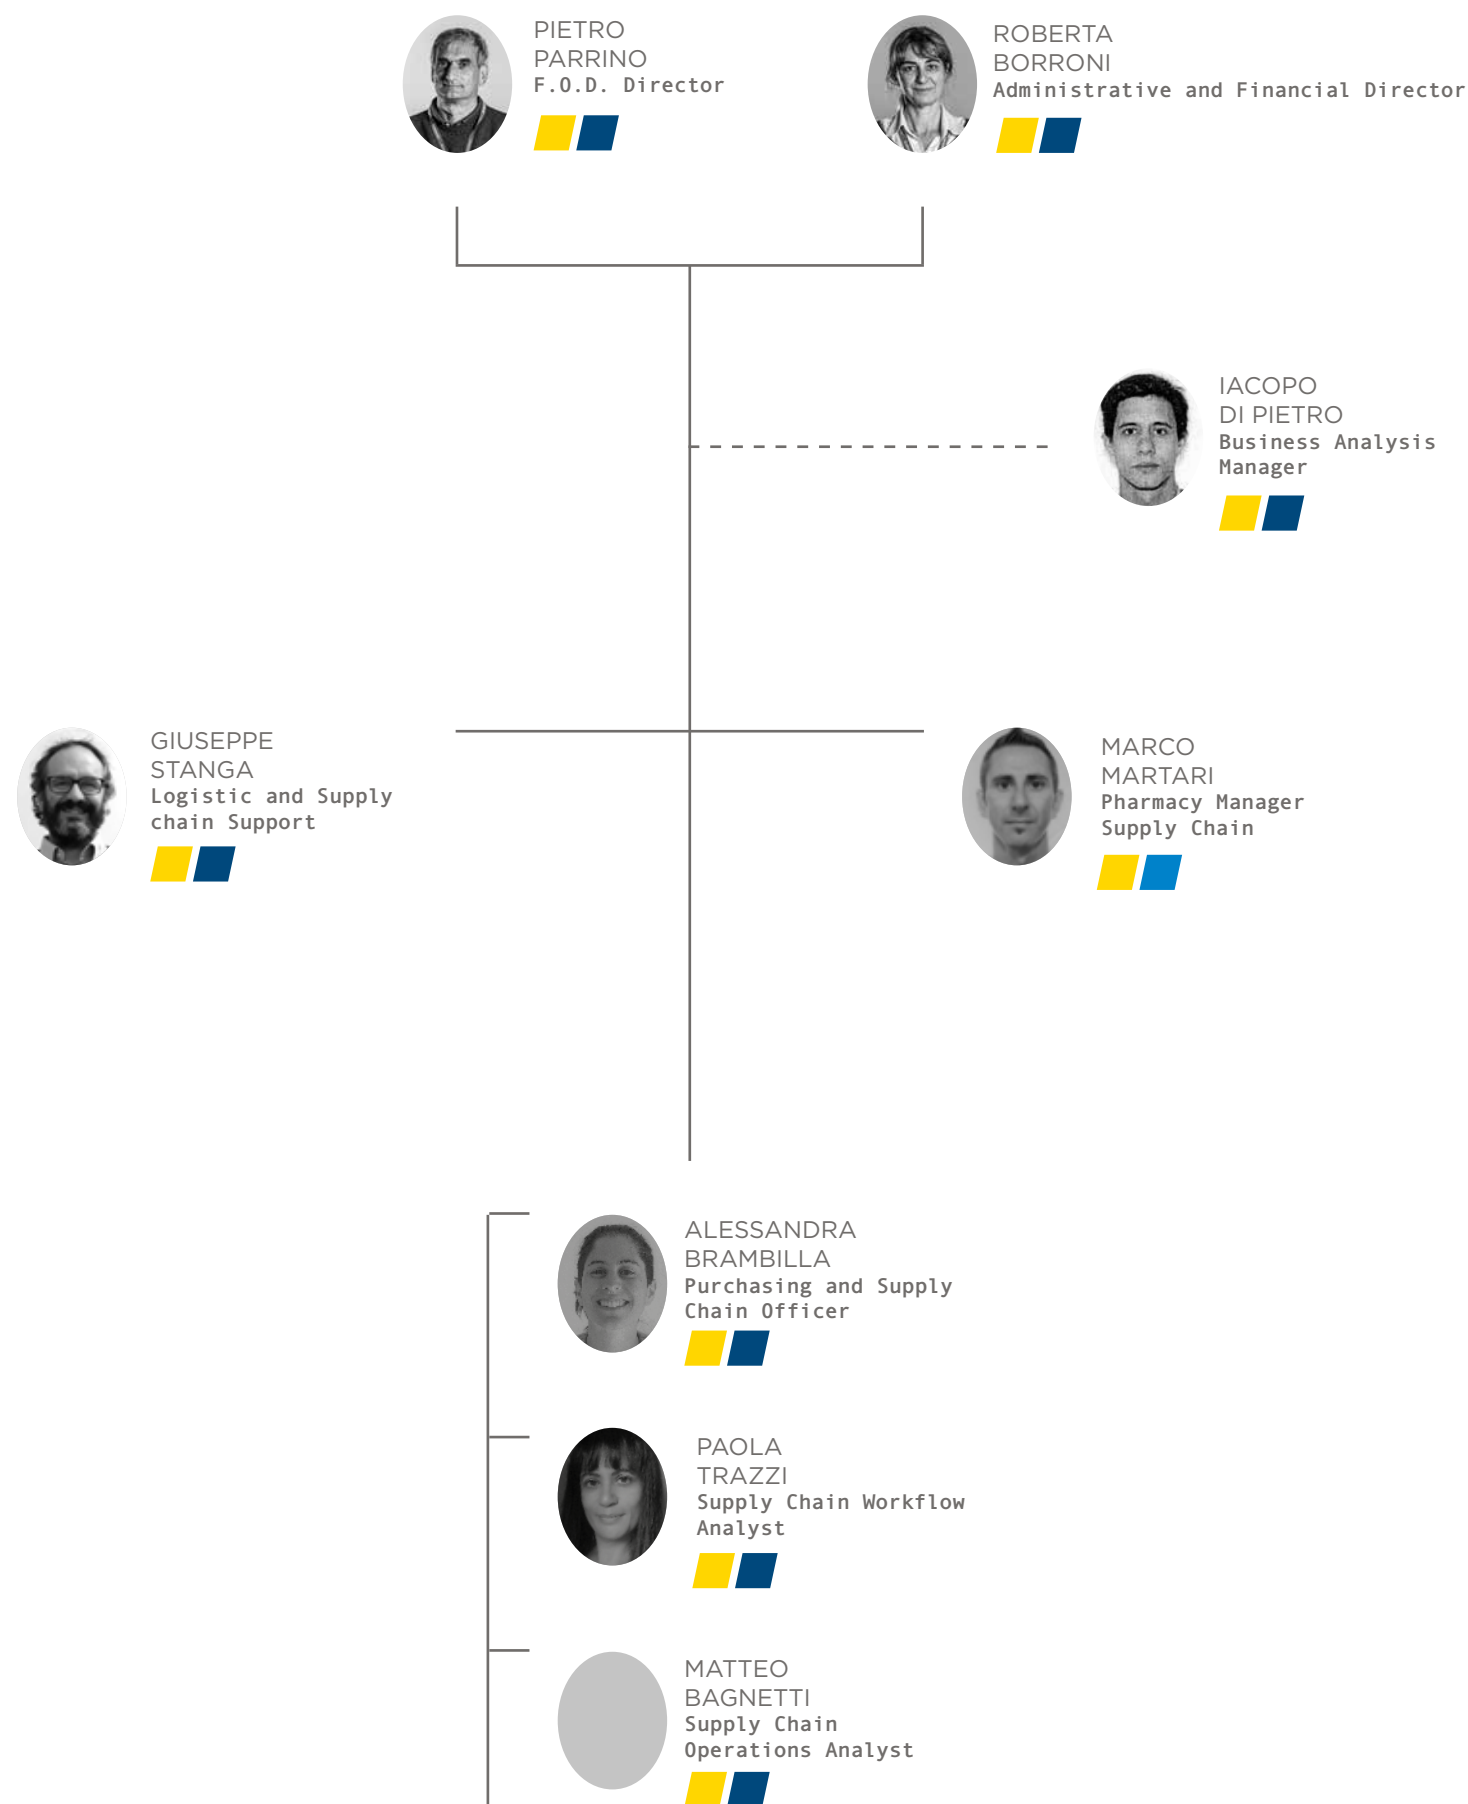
PIETRO PARRINO
F.O.D. Director

ROBERTA BORRONI
Administrative and Financial Director

IACOPO DI PIETRO
Business Analysis Manager

GIUSEPPE STANGA
Logistic and Supply chain Support

MARCO MARTARI
Pharmacy Manager Supply Chain

ALESSANDRA BRAMBILLA
Purchasing and Supply Chain Officer

PAOLA TRAZZI
Supply Chain Workflow Analyst

MATTEO BAGNETTI
Supply Chain Operations Analyst